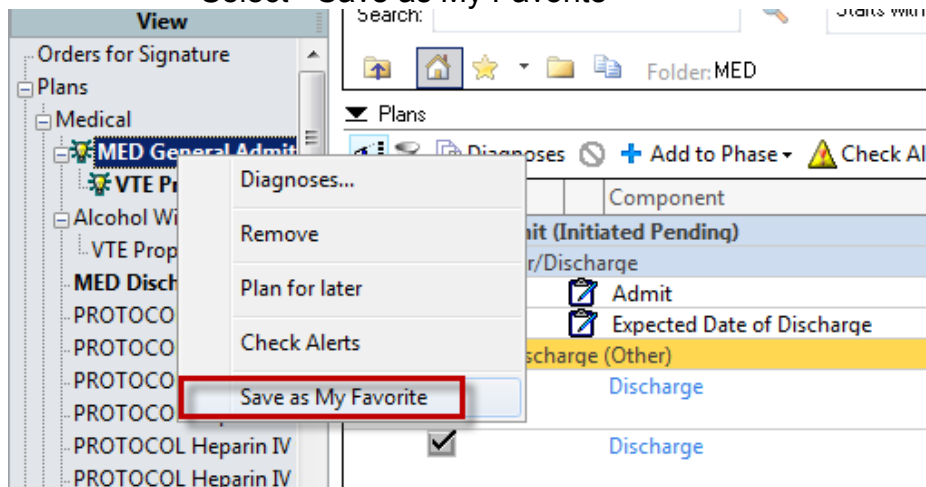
Select "Save as My Favorite"

View
Orders for Signature
Plans
Medical
MED General Admit
VTE Pr
Alcohol Wi
VTE Prop
MED Disch
PROTOCO
PROTOCO
PROTOCO
PROTOCO
PROTOCOL Heparin IV
PROTOCOL Heparin IV

Search:
Starts with
Folder: MED
Plans
Diagnoses
Add to Phase
Check Al
Component
nit (Initiated Pending)
r/Discharge
Admit
Expected Date of Discharge
scharge (Other)
Discharge
Discharge

Diagnoses...
Remove
Plan for later
Check Alerts
Save as My Favorite